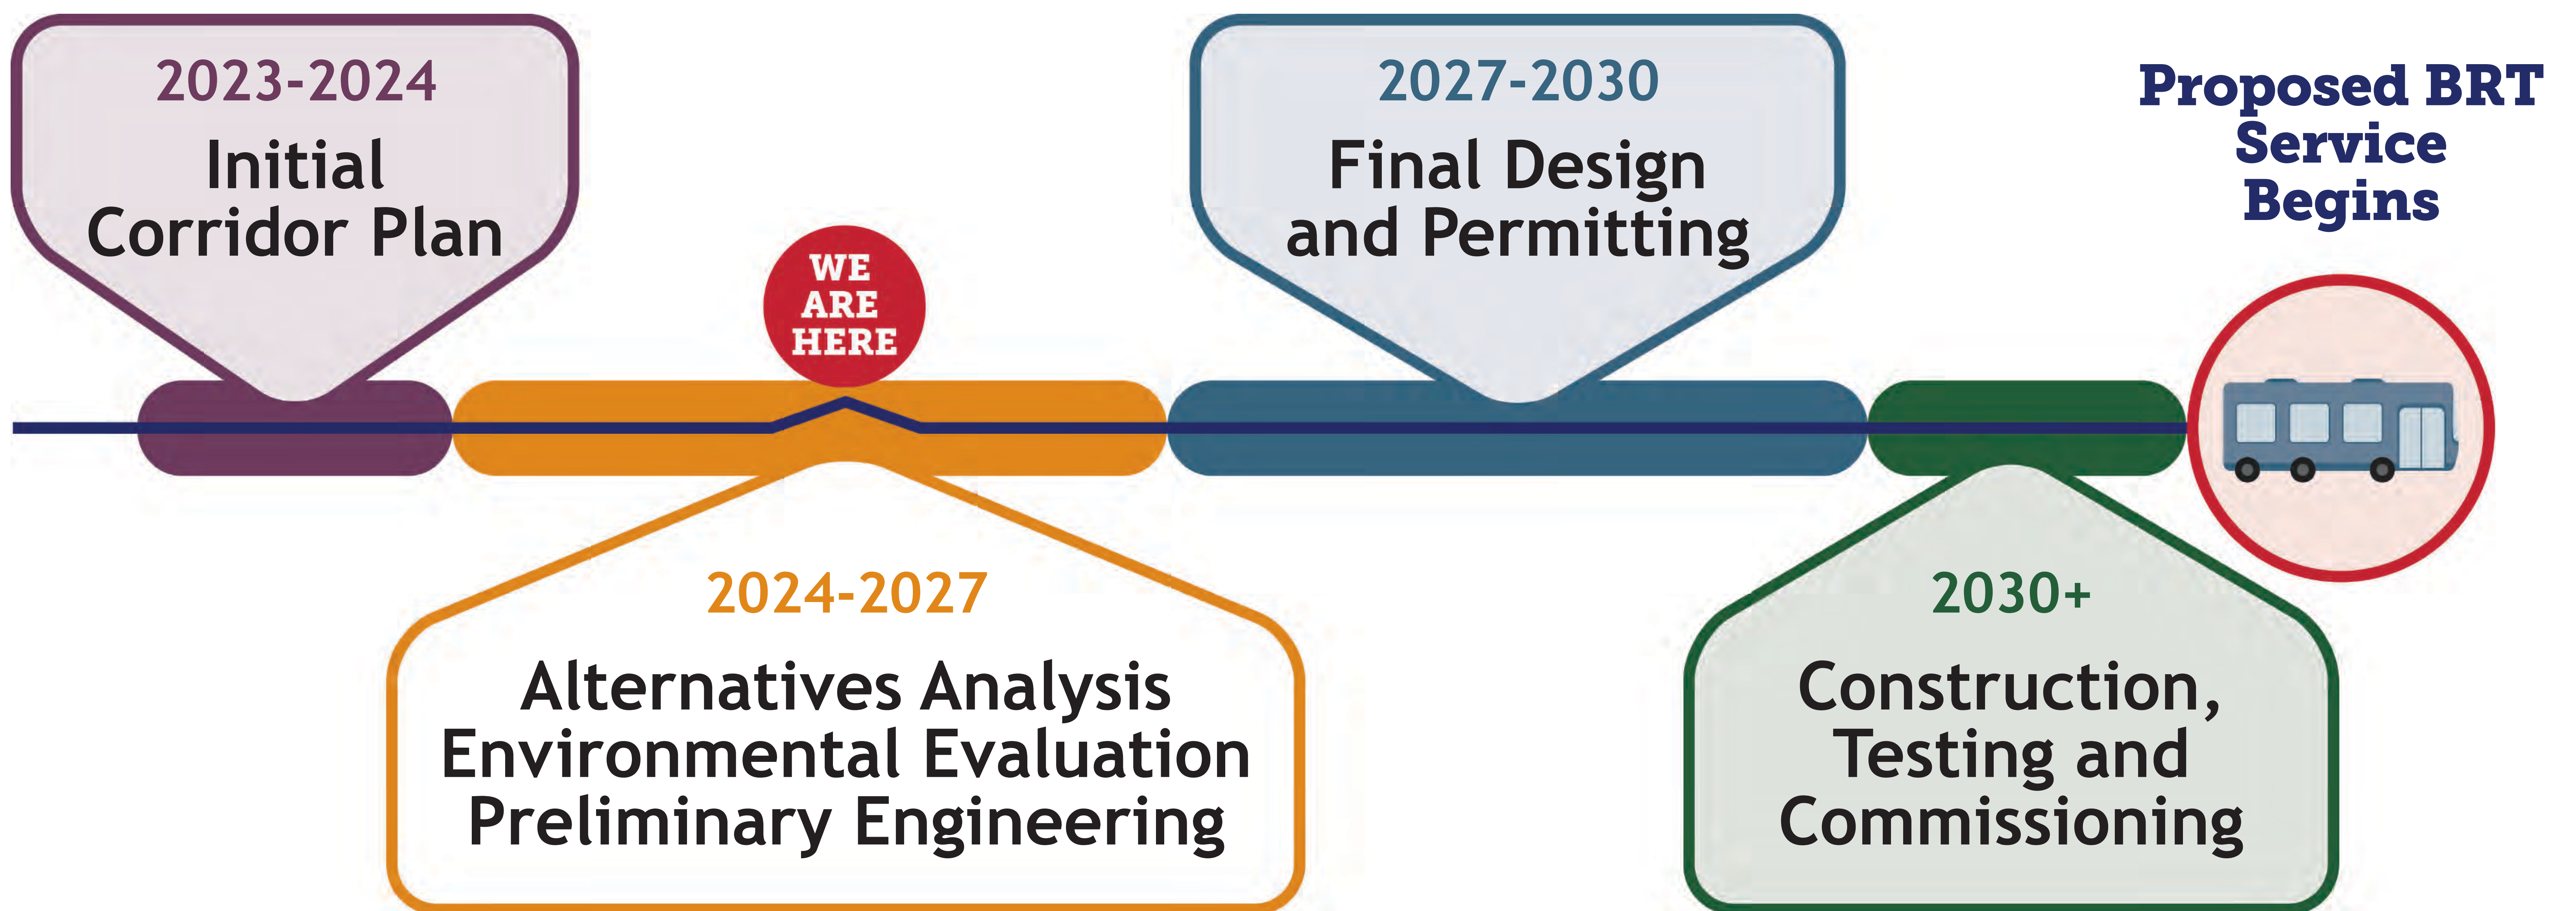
2023-2024
Initial Corridor Plan

WE ARE HERE

2027-2030
Final Design and Permitting

Proposed BRT Service Begins

2024-2027
Alternatives Analysis
Environmental Evaluation
Preliminary Engineering

2030+
Construction, Testing and Commissioning